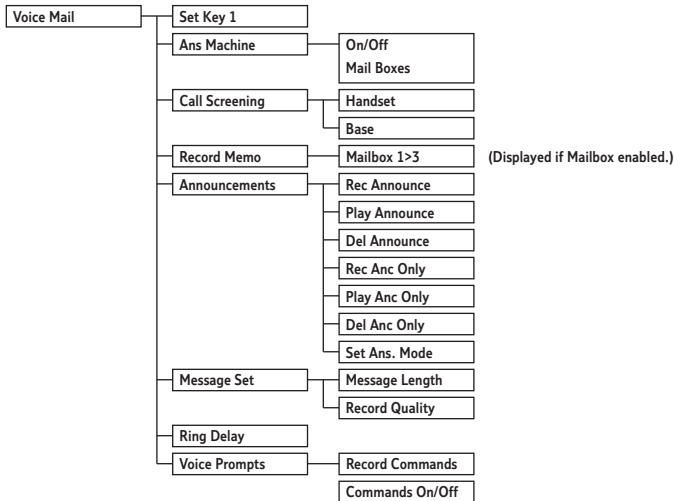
Voice Mail

Set Key 1

Ans Machine

On/Off
Mail Boxes

Call Screening

Handset

Base

Record Memo

Mailbox 1>3

(Displayed if Mailbox enabled.)

Announcements

Rec Announce

Play Announce

Del Announce

Rec Anc Only

Play Anc Only

Del Anc Only

Set Ans. Mode

Message Set

Message Length

Record Quality

Ring Delay

Voice Prompts

Record Commands

Commands On/Off